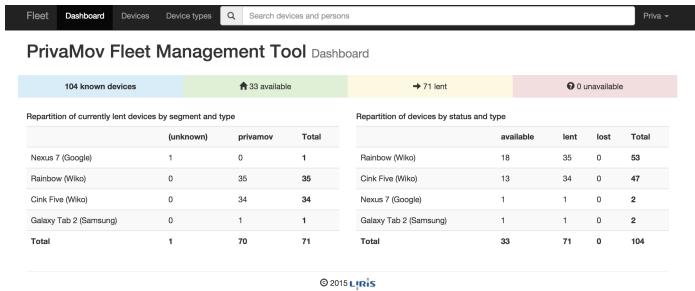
Fleet Dashboard Devices Device types Search devices and persons Priva

PrivaMov Fleet Management Tool Dashboard

104 known devices | 33 available | 71 lent | 0 unavailable

Repartition of currently lent devices by segment and type

| | (unknown) | privamov | Total |
|---|---|---|---|
| Nexus 7 (Google) | 1 | 0 | 1 |
| Rainbow (Wiko) | 0 | 35 | 35 |
| Cink Five (Wiko) | 0 | 34 | 34 |
| Galaxy Tab 2 (Samsung) | 0 | 1 | 1 |
| Total | 1 | 70 | 71 |

Repartition of devices by status and type

| | available | lent | lost | Total |
|---|---|---|---|---|
| Rainbow (Wiko) | 18 | 35 | 0 | 53 |
| Cink Five (Wiko) | 13 | 34 | 0 | 47 |
| Nexus 7 (Google) | 1 | 1 | 0 | 2 |
| Galaxy Tab 2 (Samsung) | 1 | 1 | 0 | 2 |
| Total | 33 | 71 | 0 | 104 |

© 2015 LIRIS